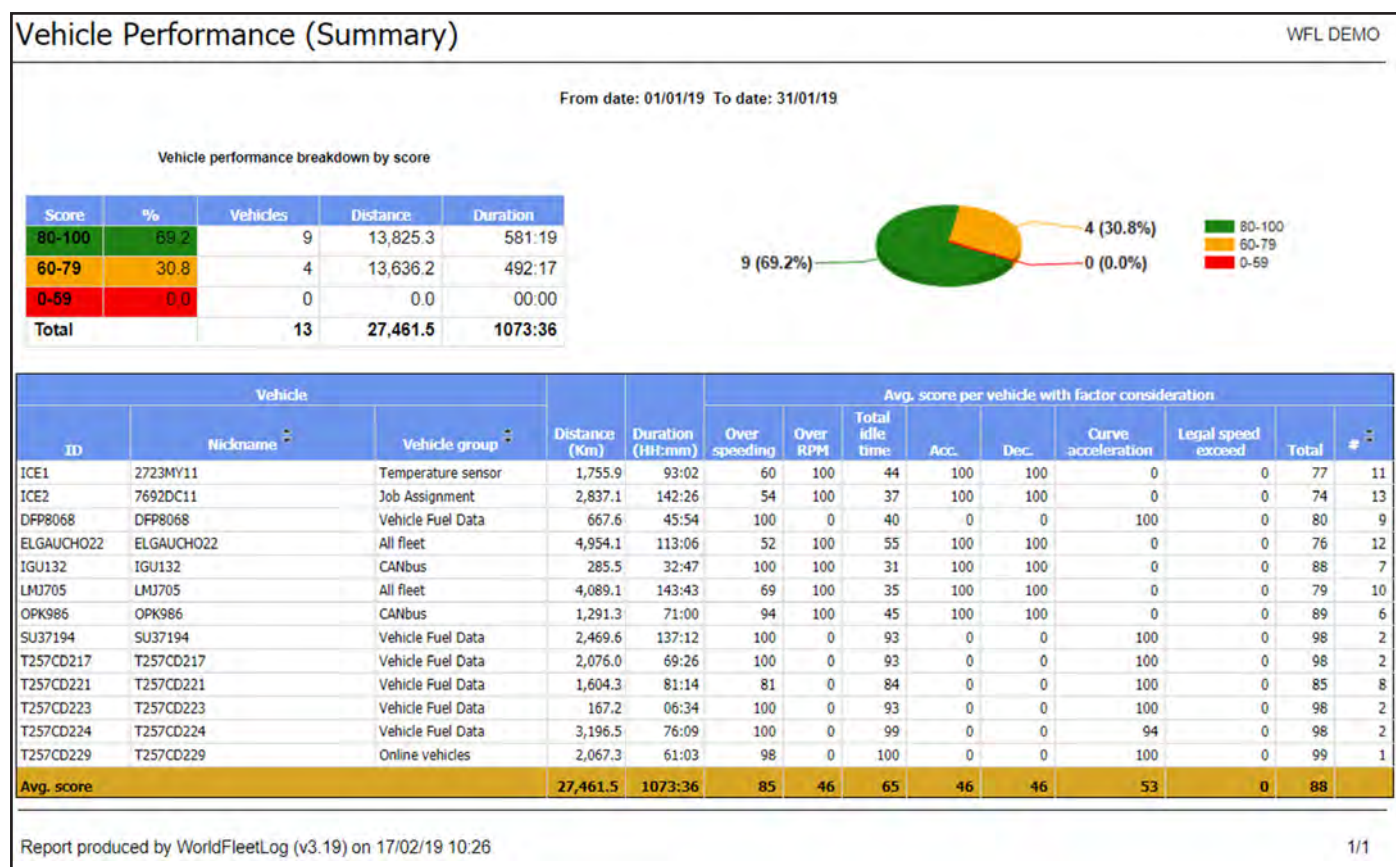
Vehicle Performance (Summary)

WFL DEMO

From date: 01/01/19 To date: 31/01/19

Vehicle performance breakdown by score

| Score | % | Vehicles | Distance | Duration |
|---|---|---|---|---|
| 80-100 | 69.2 | 9 | 13,825.3 | 581:19 |
| 60-79 | 30.8 | 4 | 13,636.2 | 492:17 |
| 0-59 | 0.0 | 0 | 0.0 | 00:00 |
| Total | | 13 | 27,461.5 | 1073:36 |

4 (30.8%)
9 (69.2%)
0 (0.0%)
80-100
60-79
0-59

| Vehicle | | | | | Avg. score per vehicle with factor consideration | | | | | | | | |
|---|---|---|---|---|---|---|---|---|---|---|---|---|---|
| ID | Nickname | Vehicle group | Distance (Km) | Duration (HH:mm) | Over speeding | Over RPM | Total idle time | Acc. | Dec. | Curve acceleration | Legal speed exceed | Total | # |
| ICE1 | 2723MY11 | Temperature sensor | 1,755.9 | 93:02 | 60 | 100 | 44 | 100 | 100 | 0 | 0 | 77 | 11 |
| ICE2 | 7692DC11 | Job Assignment | 2,837.1 | 142:26 | 54 | 100 | 37 | 100 | 100 | 0 | 0 | 74 | 13 |
| DFP8068 | DFP8068 | Vehicle Fuel Data | 667.6 | 45:54 | 100 | 0 | 40 | 0 | 0 | 100 | 0 | 80 | 9 |
| ELGAUCHO22 | ELGAUCHO22 | All fleet | 4,954.1 | 113:06 | 52 | 100 | 55 | 100 | 100 | 0 | 0 | 76 | 12 |
| IGU132 | IGU132 | CANbus | 285.5 | 32:47 | 100 | 100 | 31 | 100 | 100 | 0 | 0 | 88 | 7 |
| LMJ705 | LMJ705 | All fleet | 4,089.1 | 143:43 | 69 | 100 | 35 | 100 | 100 | 0 | 0 | 79 | 10 |
| OPK986 | OPK986 | CANbus | 1,291.3 | 71:00 | 94 | 100 | 45 | 100 | 100 | 0 | 0 | 89 | 6 |
| SU37194 | SU37194 | Vehicle Fuel Data | 2,469.6 | 137:12 | 100 | 0 | 93 | 0 | 0 | 100 | 0 | 98 | 2 |
| T257CD217 | T257CD217 | Vehicle Fuel Data | 2,076.0 | 69:26 | 100 | 0 | 93 | 0 | 0 | 100 | 0 | 98 | 2 |
| T257CD221 | T257CD221 | Vehicle Fuel Data | 1,604.3 | 81:14 | 81 | 0 | 84 | 0 | 0 | 100 | 0 | 85 | 8 |
| T257CD223 | T257CD223 | Vehicle Fuel Data | 167.2 | 06:34 | 100 | 0 | 93 | 0 | 0 | 100 | 0 | 98 | 2 |
| T257CD224 | T257CD224 | Vehicle Fuel Data | 3,196.5 | 76:09 | 100 | 0 | 99 | 0 | 0 | 94 | 0 | 98 | 2 |
| T257CD229 | T257CD229 | Online vehicles | 2,067.3 | 61:03 | 98 | 0 | 100 | 0 | 0 | 100 | 0 | 99 | 1 |
| Avg. score | | | 27,461.5 | 1073:36 | 85 | 46 | 65 | 46 | 46 | 53 | 0 | 88 | |

Report produced by WorldFleetLog (v3.19) on 17/02/19 10:26

1/1